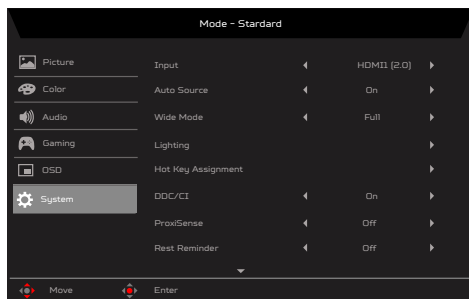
Mode - Standard

Picture
Color
Audio
Gaming
OSD
System

| | |
|---|---|
| Input | HDMI1 (2.0) |
| Auto Source | On |
| Wide Mode | Full |
| Lighting | |
| Hot Key Assignment | |
| DDC/CI | On |
| ProxiSense | Off |
| Rest Reminder | Off |

Move Enter